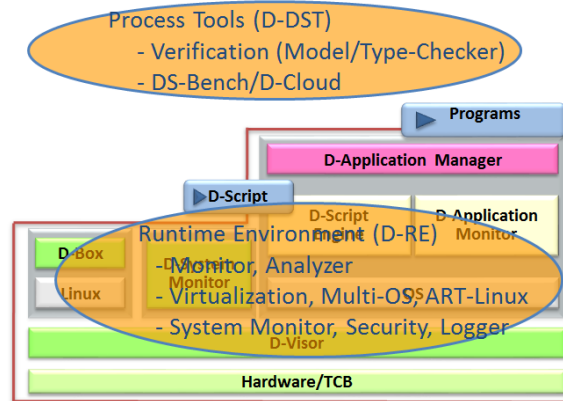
Process Tools (D-DST)
- Verification (Model/Type-Checker)
- DS-Bench/D-Cloud

Programs

D-Application Manager

D-Script

D-Script Engine

D-Application Monitor

D-Box

Linux

D-System Monitor

Runtime Environment (D-RE)
- Monitor, Analyzer
- Virtualization, Multi-OS, ART-Linux
- System Monitor, Security, Logger

D-Visor

Hardware/TCB